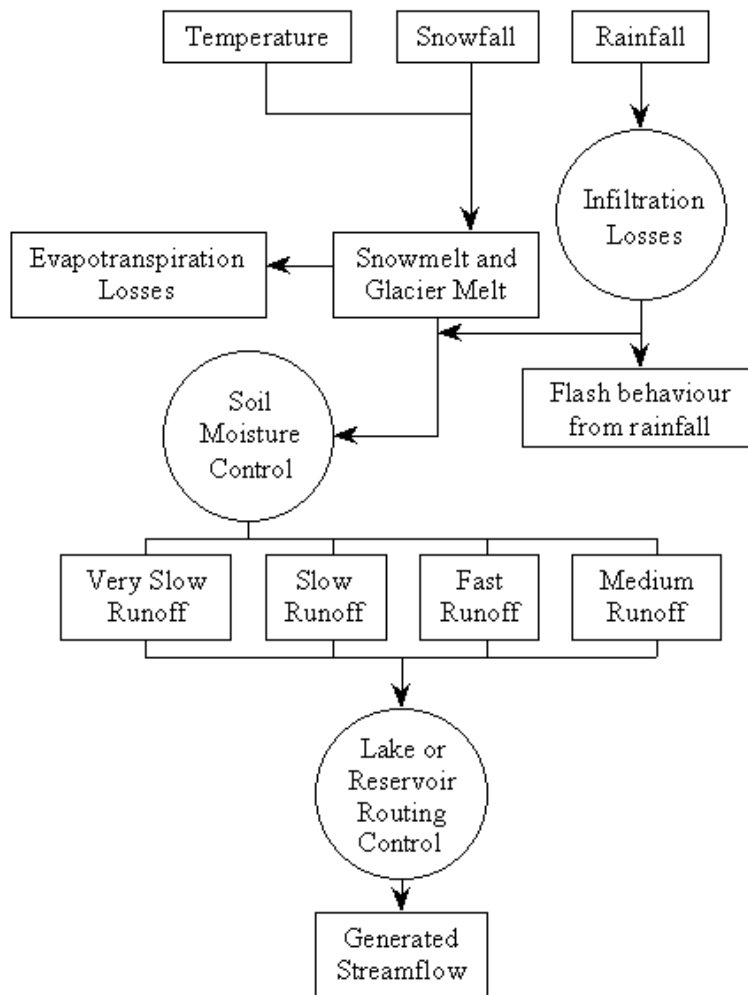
Temperature

Snowfall

Rainfall

Infiltration Losses

Evapotranspiration Losses

Snowmelt and Glacier Melt

Flash behaviour from rainfall

Soil Moisture Control

Very Slow Runoff

Slow Runoff

Fast Runoff

Medium Runoff

Lake or Reservoir Routing Control

Generated Streamflow